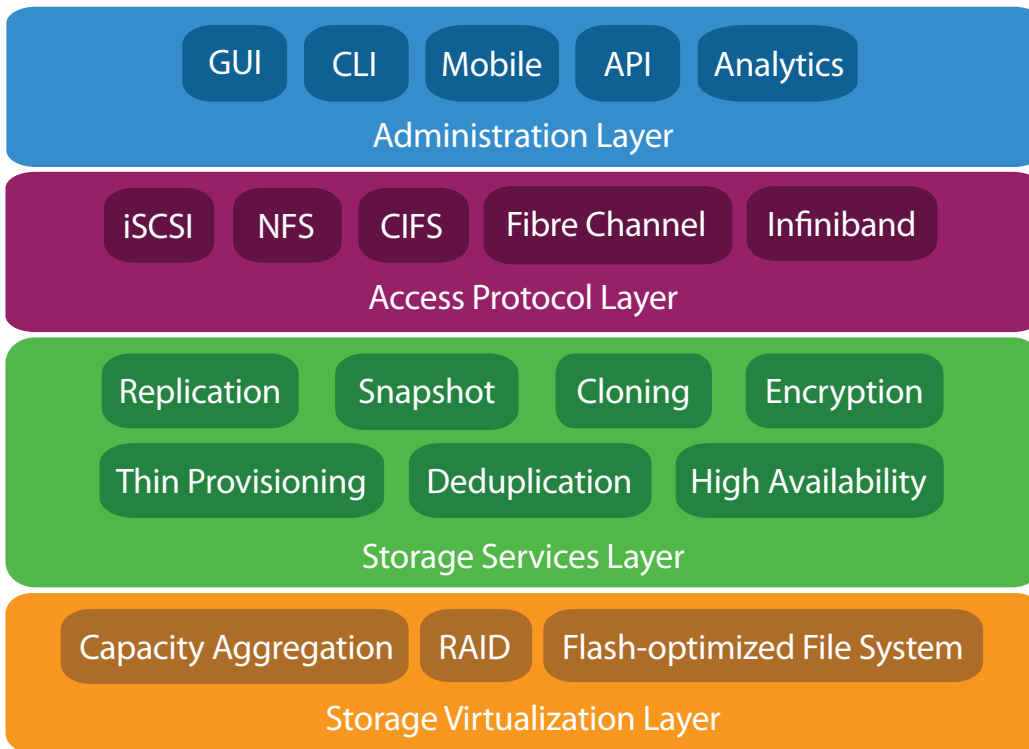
GUI CLI Mobile API Analytics

Administration Layer

iSCSI NFS CIFS Fibre Channel Infiniband

Access Protocol Layer

Replication Snapshot Cloning Encryption

Thin Provisioning Deduplication High Availability

Storage Services Layer

Capacity Aggregation RAID Flash-optimized File System

Storage Virtualization Layer